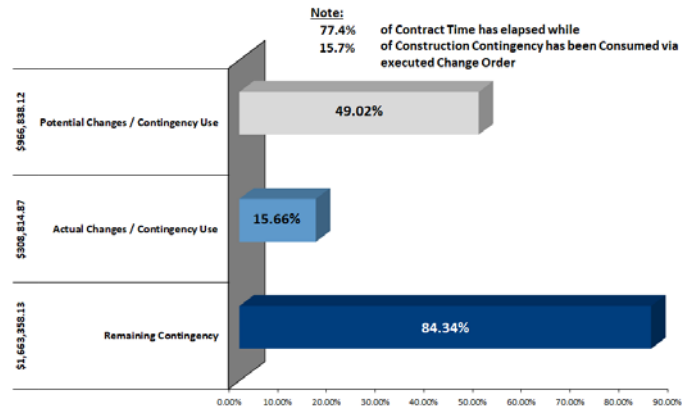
Note:
77.4% of Contract Time has elapsed while
15.7% of Construction Contingency has been Consumed via executed Change Order

$966,838.12
Potential Changes / Contingency Use
49.02%

$308,814.87
Actual Changes / Contingency Use
15.66%

$1,663,358.13
Remaining Contingency
84.34%

0.00% 10.00% 20.00% 30.00% 40.00% 50.00% 60.00% 70.00% 80.00% 90.00%